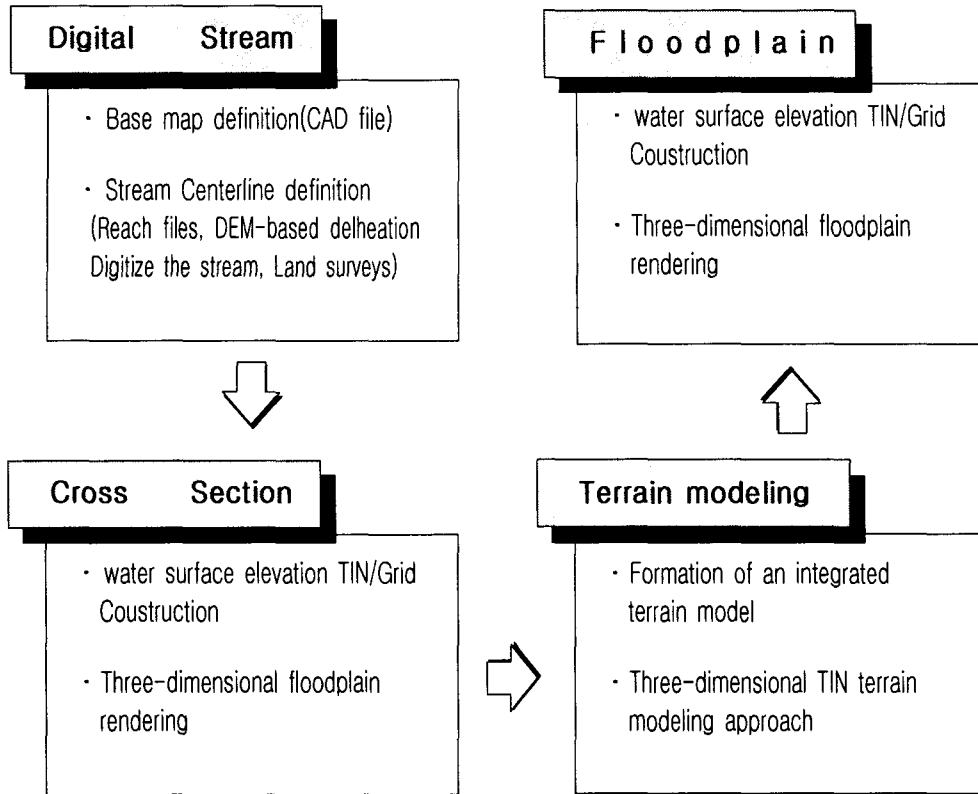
Digital Stream

· Base map definition(CAD file)

· Stream Centerline definition (Reach files, DEM-based delheation Digitize the stream, Land surveys)

Floodplain

· water surface elevation TIN/Grid Coustruction

· Three-dimensional floodplain rendering

Cross Section

· water surface elevation TIN/Grid Coustruction

· Three-dimensional floodplain rendering

Terrain modeling

· Formation of an integrated terrain model

· Three-dimensional TIN terrain modeling approach